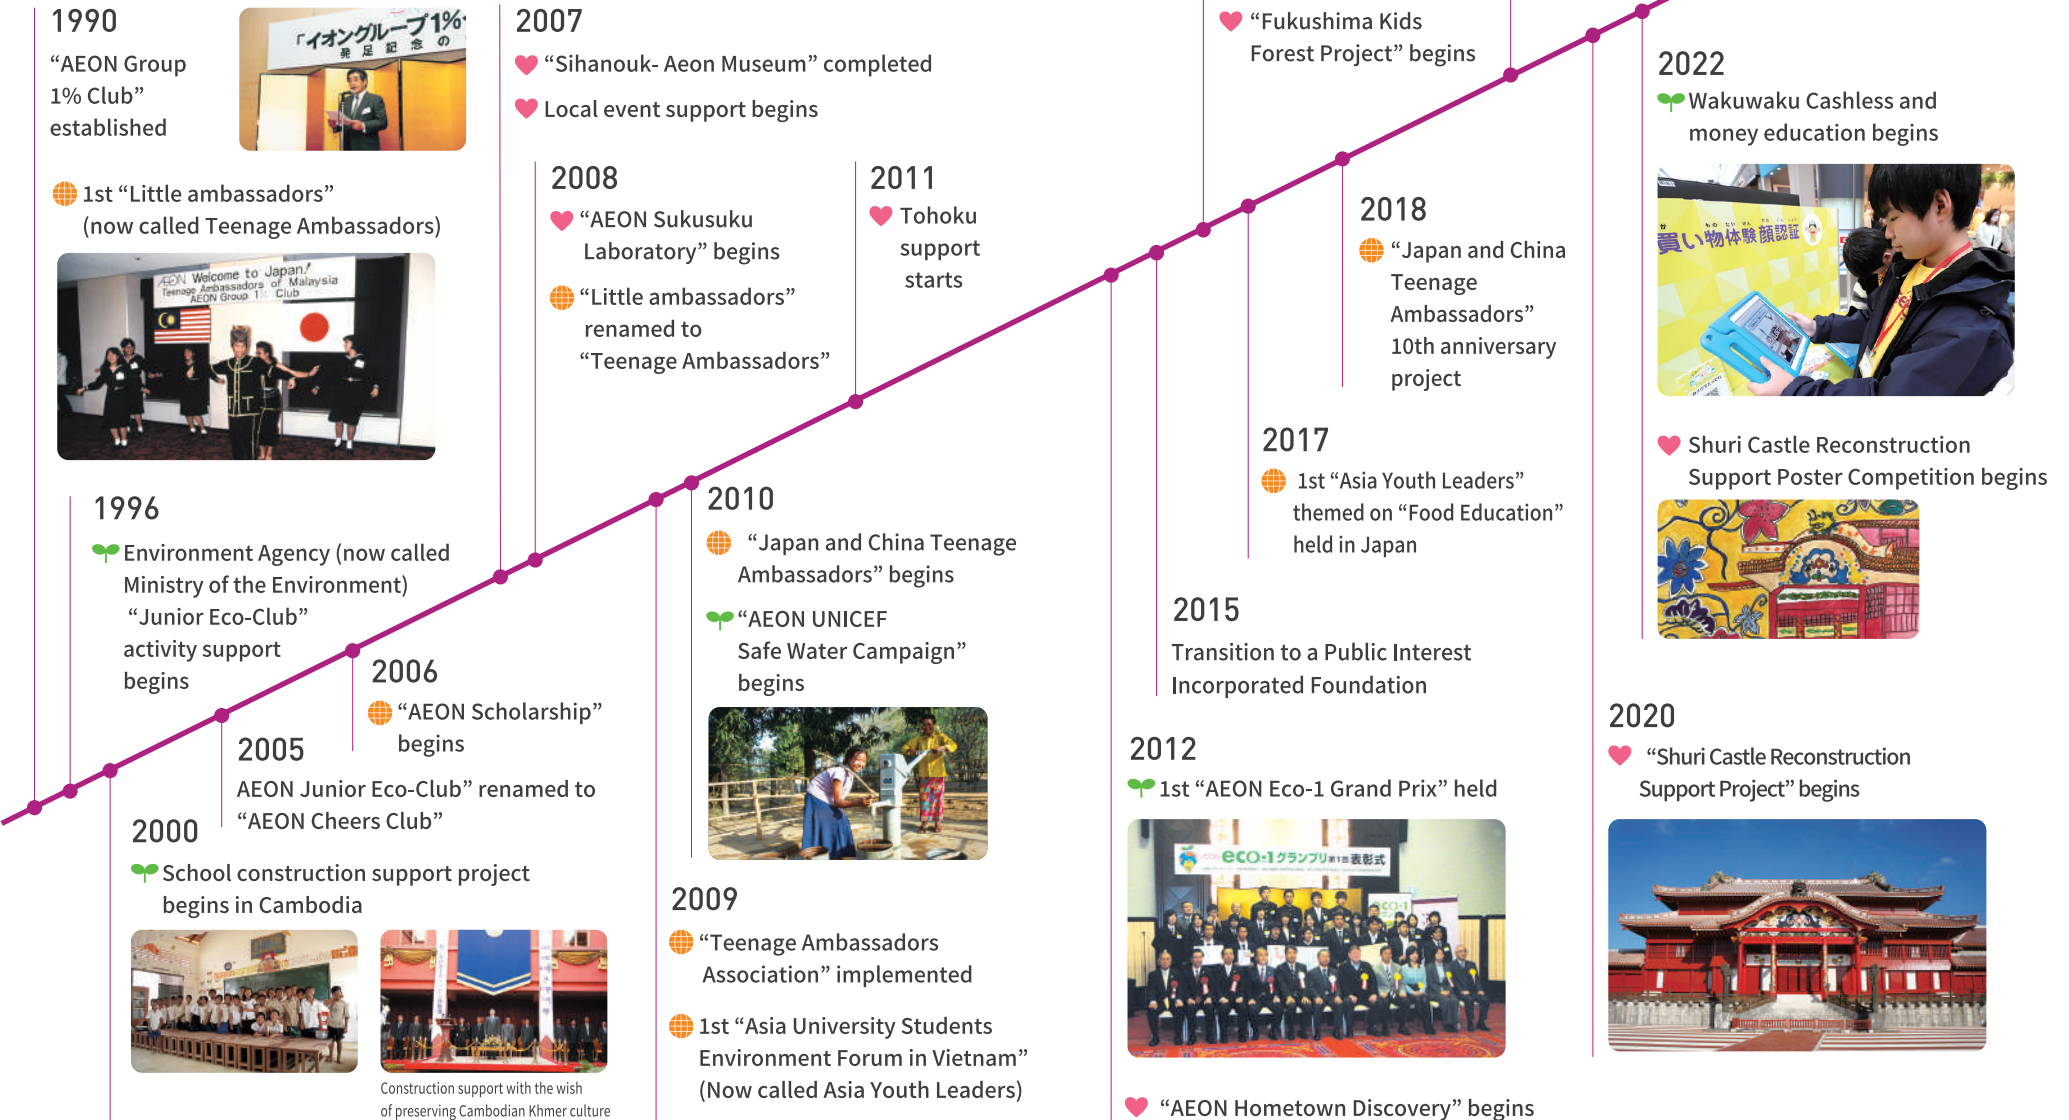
1990
“AEON Group 1% Club” established

「イオングループ1%
発足記念の

1st “Little ambassadors” (now called Teenage Ambassadors)

AEON Welcome to Japan! Teenage Ambassadors of Malaysia AEON Group 1% Club

1996
Environment Agency (now called Ministry of the Environment) “Junior Eco-Club” activity support begins

2005
AEON Junior Eco-Club” renamed to “AEON Cheers Club”

2000
School construction support project begins in Cambodia

Construction support with the wish of preserving Cambodian Khmer culture

2006
“AEON Scholarship” begins

2007
“Sihanouk- Aeon Museum” completed

Local event support begins

2008
“AEON Sukusuku Laboratory” begins

“Little ambassadors” renamed to “Teenage Ambassadors”

2011
Tohoku support starts

2010
“Japan and China Teenage Ambassadors” begins

“AEON UNICEF Safe Water Campaign” begins

2009
“Teenage Ambassadors Association” implemented

1st “Asia University Students Environment Forum in Vietnam” (Now called Asia Youth Leaders)

“Fukushima Kids Forest Project” begins

2018
“Japan and China Teenage Ambassadors” 10th anniversary project

2017
1st “Asia Youth Leaders” themed on “Food Education” held in Japan

2015
Transition to a Public Interest Incorporated Foundation

2012
1st “AEON Eco-1 Grand Prix” held

eco-1グランプリ 表彰式

“AEON Hometown Discovery” begins

2022
Wakuwaku Cashless and money education begins

買い物体験認証

Shuri Castle Reconstruction Support Poster Competition begins

2020
“Shuri Castle Reconstruction Support Project” begins